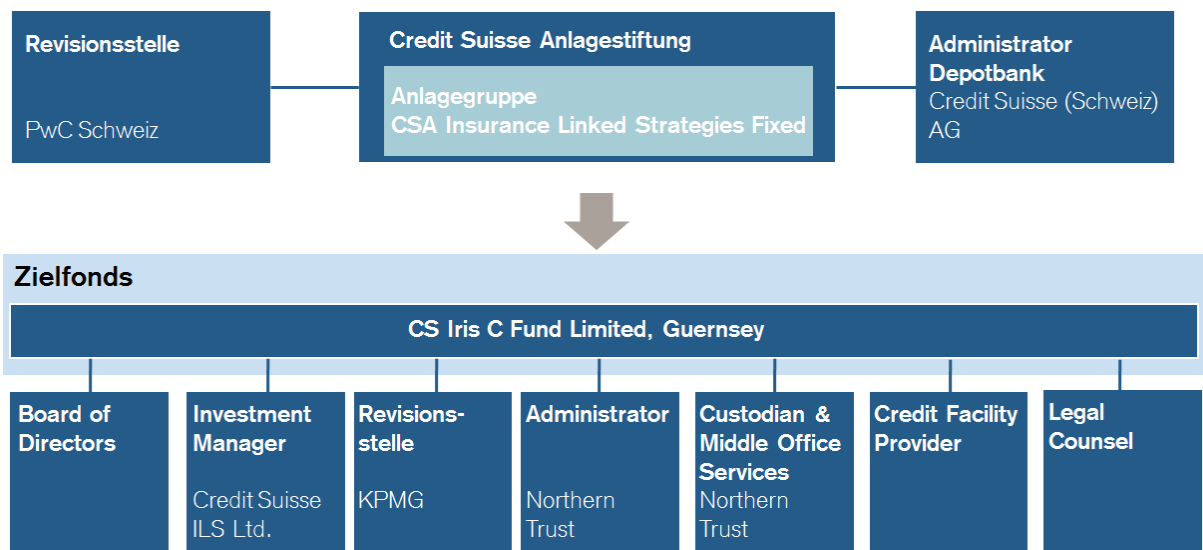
Revisionsstelle

PwC Schweiz

Credit Suisse Anlagestiftung

Anlagegruppe
CSA Insurance Linked Strategies Fixed

Administrator
Depotbank
Credit Suisse (Schweiz) AG

Zielfonds

CS Iris C Fund Limited, Guernsey

Board of Directors

Investment Manager

Credit Suisse ILS Ltd.

Revisionsstelle

KPMG

Administrator

Northern Trust

Custodian & Middle Office Services

Northern Trust

Credit Facility Provider

Legal Counsel